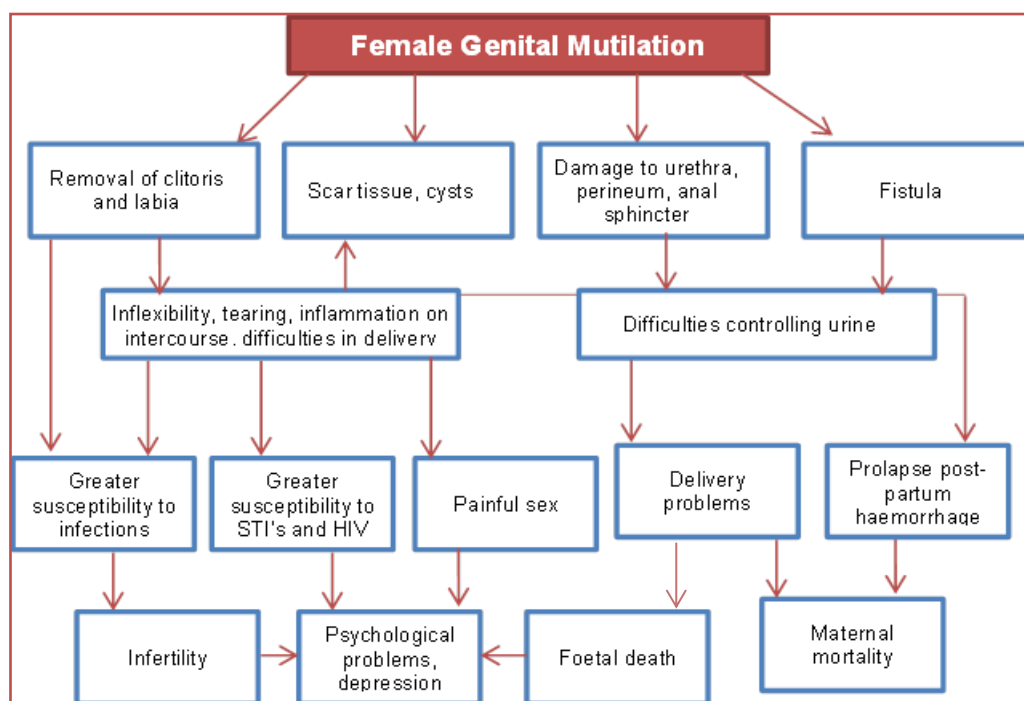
Female Genital Mutilation

Removal of clitoris and labia

Scar tissue, cysts

Damage to urethra, perineum, anal sphincter

Fistula

Inflexibility, tearing, inflammation on intercourse. difficulties in delivery

Difficulties controlling urine

Greater susceptibility to infections

Greater susceptibility to STI's and HIV

Painful sex

Delivery problems

Prolapse post-partum haemorrhage

Infertility

Psychological problems, depression

Foetal death

Maternal mortality